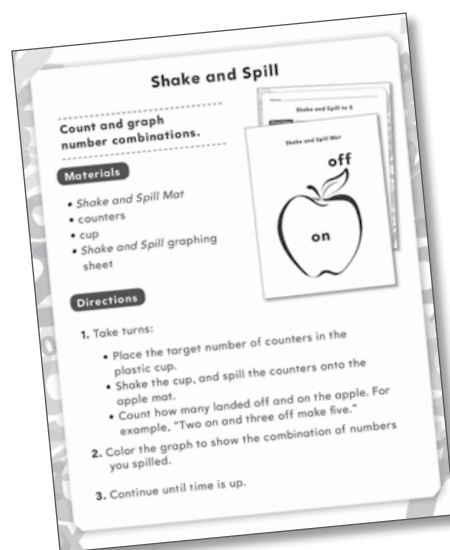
Shake and Spill

Count and graph number combinations.

Materials

- Shake and Spill Mat
- counters
- cup
- Shake and Spill graphing sheet

Name
Shake and Spill to 8

Shake and Spill Mat

off

on

Directions

1. Take turns:
   - Place the target number of counters in the plastic cup.
   - Shake the cup, and spill the counters onto the apple mat.
   - Count how many landed off and on the apple. For example, "Two on and three off make five."
2. Color the graph to show the combination of numbers you spilled.
3. Continue until time is up.